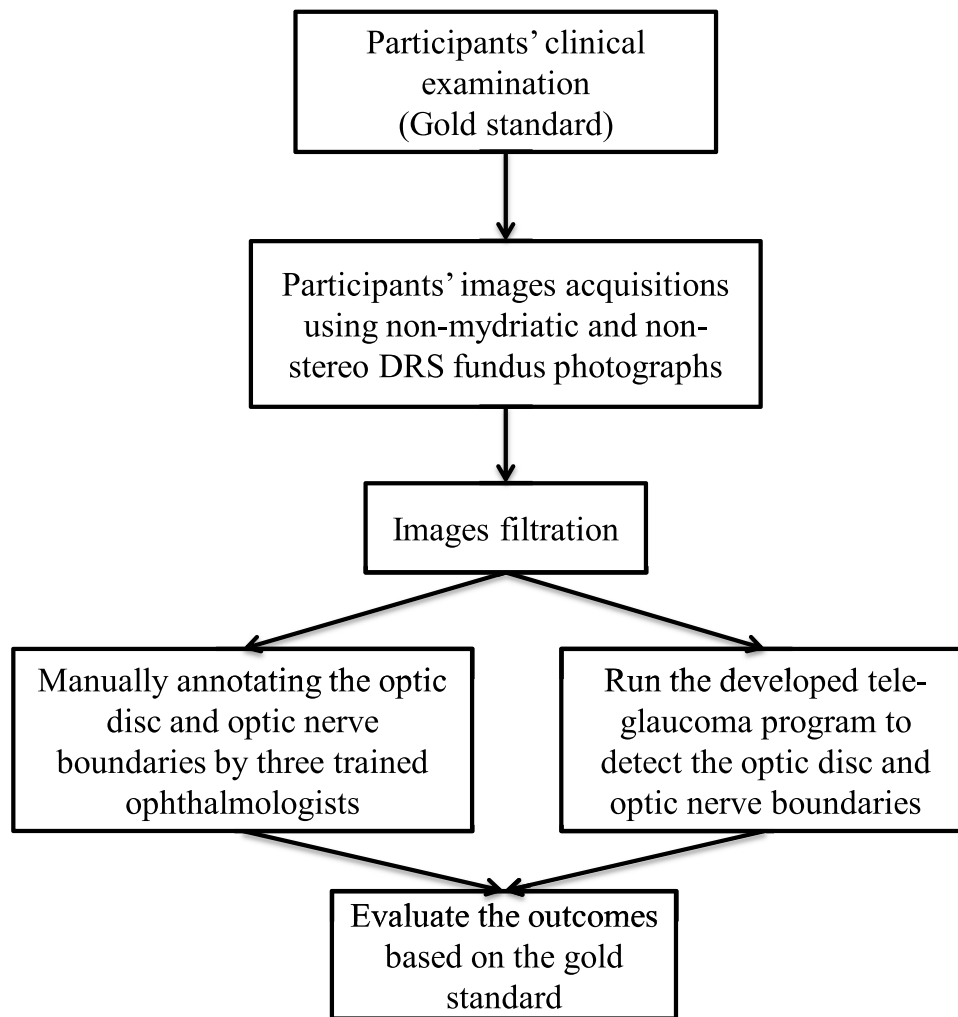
Participants' clinical examination
(Gold standard)

Participants' images acquisitions using non-mydriatic and non-stereo DRS fundus photographs

Images filtration

Manually annotating the optic disc and optic nerve boundaries by three trained ophthalmologists

Run the developed tele-glaucoma program to detect the optic disc and optic nerve boundaries

Evaluate the outcomes based on the gold standard